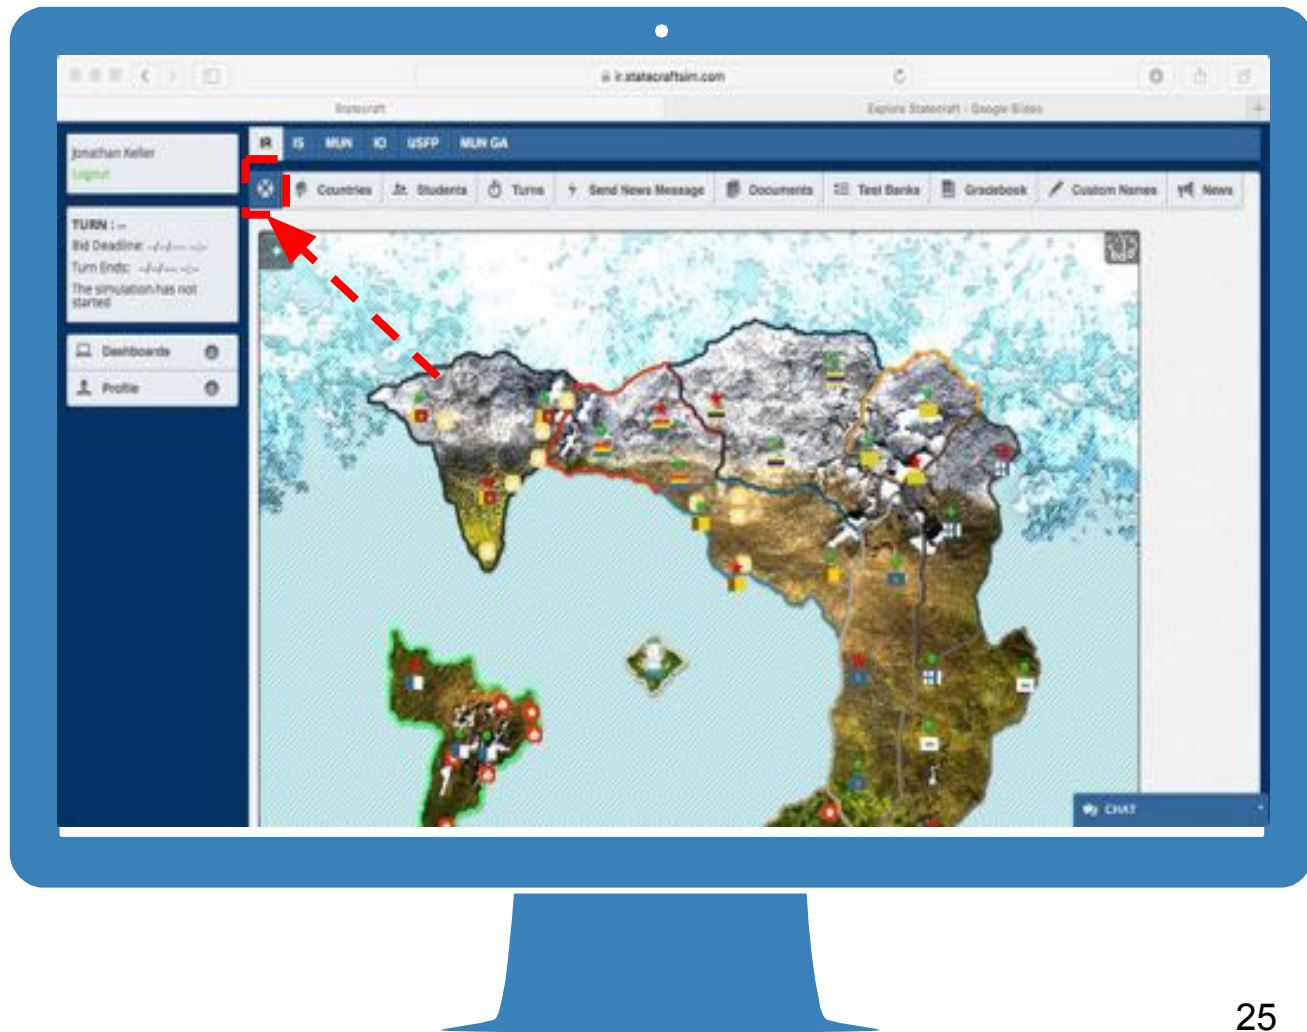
ir.statecraftsim.com

Statecraft

Explore Statecraft - Google Slides

Jonathan Keller
Logout

IR IS MUN IO USFP MUN GA

Countries Students Turns Send News Message Documents Test Banks Gradebook Custom Names News

TURN : --
Bid Deadline: --/--/---- --:--
Turn Ends: --/--/---- --:--
The simulation has not started

Dashboards
Profile

CHAT

25